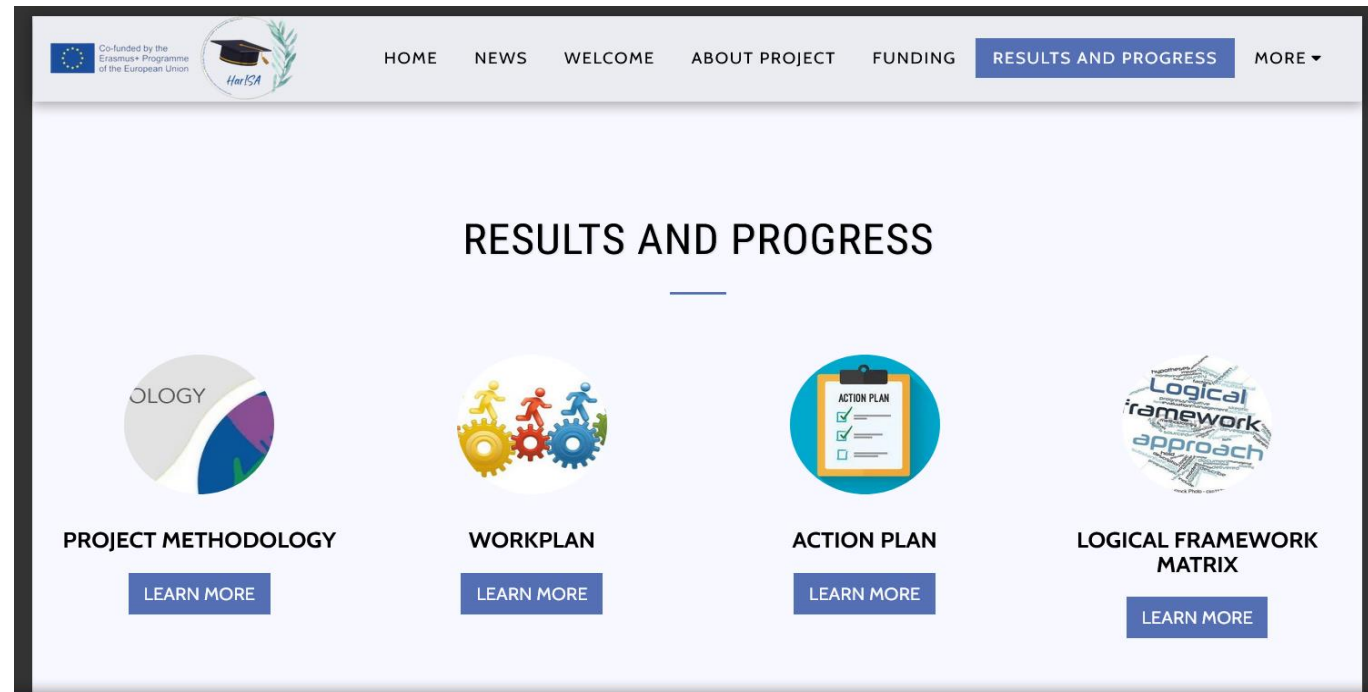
Co-funded by the Erasmus+ Programme of the European Union

HarISA

HOME NEWS WELCOME ABOUT PROJECT FUNDING RESULTS AND PROGRESS MORE ▾

RESULTS AND PROGRESS

OLOGY

PROJECT METHODOLOGY

LEARN MORE

WORKPLAN

LEARN MORE

ACTION PLAN

ACTION PLAN

LEARN MORE

Logical framework approach

LOGICAL FRAMEWORK MATRIX

LEARN MORE